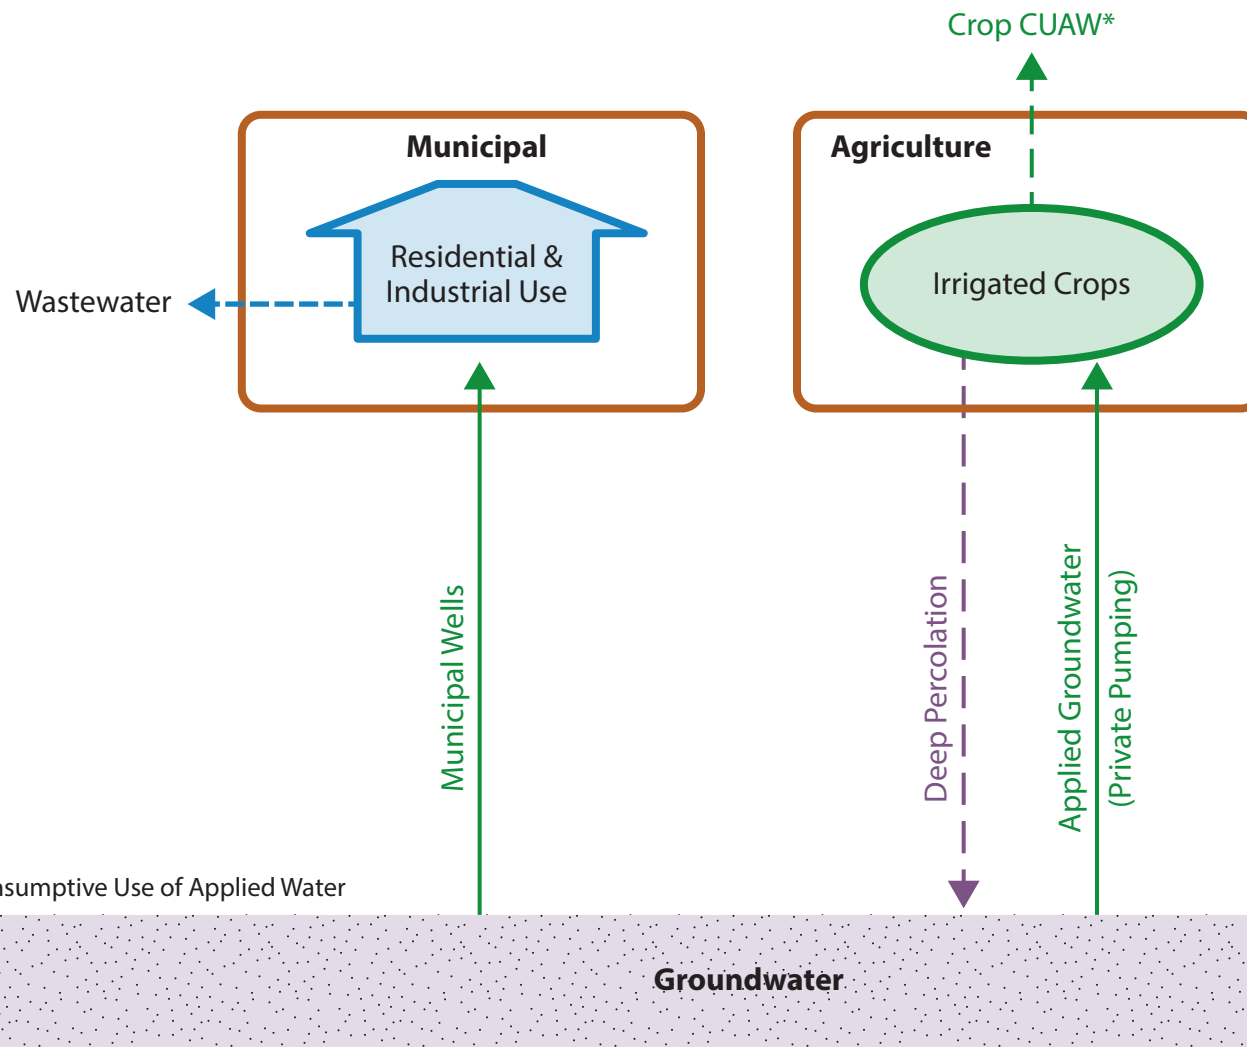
Crop CUAW*

Municipal

Residential & Industrial Use

Wastewater

Agriculture

Irrigated Crops

Municipal Wells

Deep Percolation

Applied Groundwater (Private Pumping)

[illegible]nsumptive Use of Applied Water

Groundwater